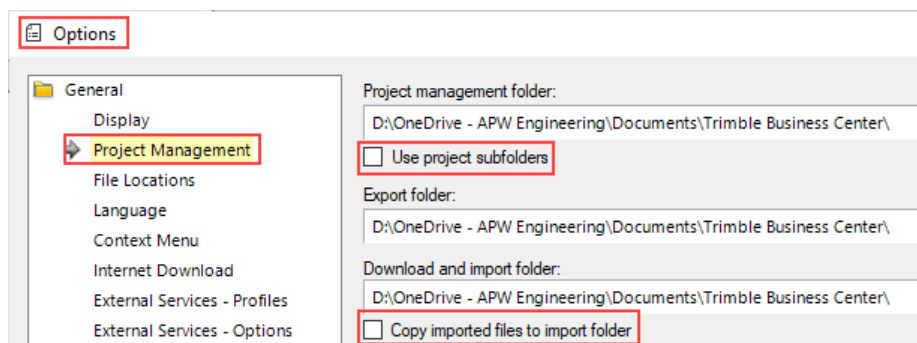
Options

General
Display
Project Management
File Locations
Language
Context Menu
Internet Download
External Services - Profiles
External Services - Options

Project management folder:
D:\OneDrive - APW Engineering\Documents\Trimble Business Center\
Use project subfolders
Export folder:
D:\OneDrive - APW Engineering\Documents\Trimble Business Center\
Download and import folder:
D:\OneDrive - APW Engineering\Documents\Trimble Business Center\
Copy imported files to import folder